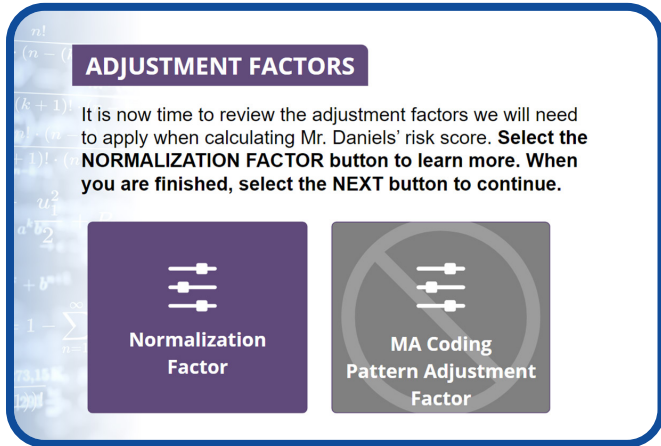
ADJUSTMENT FACTORS

It is now time to review the adjustment factors we will need to apply when calculating Mr. Daniels' risk score. **Select the NORMALIZATION FACTOR button to learn more. When you are finished, select the NEXT button to continue.**

Normalization Factor

MA Coding Pattern Adjustment Factor